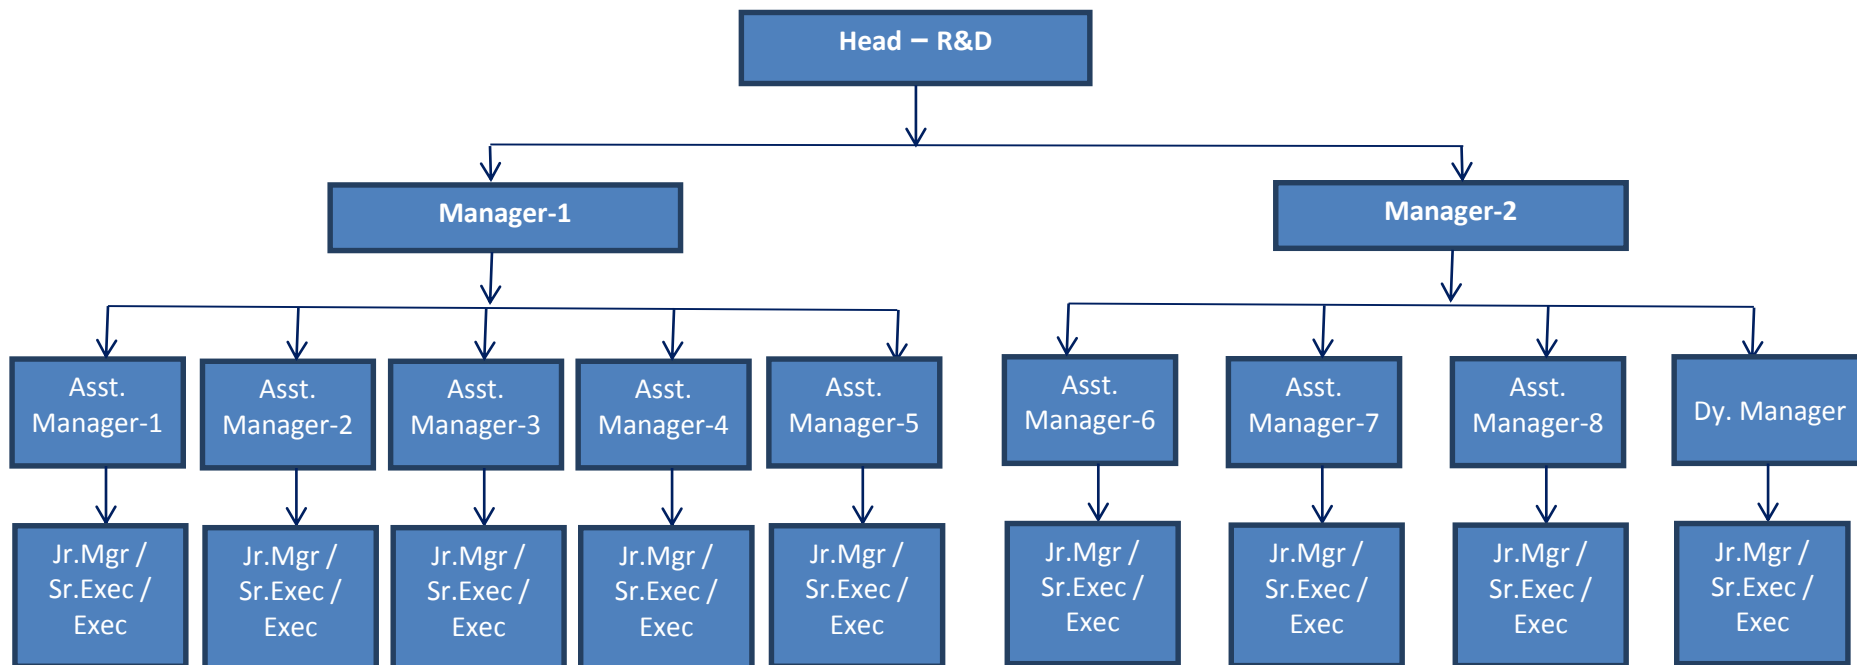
Head – R&D

Manager-1

Manager-2

Asst. Manager-1

Asst. Manager-2

Asst. Manager-3

Asst. Manager-4

Asst. Manager-5

Asst. Manager-6

Asst. Manager-7

Asst. Manager-8

Dy. Manager

Jr.Mgr / Sr.Exec / Exec

Jr.Mgr / Sr.Exec / Exec

Jr.Mgr / Sr.Exec / Exec

Jr.Mgr / Sr.Exec / Exec

Jr.Mgr / Sr.Exec / Exec

Jr.Mgr / Sr.Exec / Exec

Jr.Mgr / Sr.Exec / Exec

Jr.Mgr / Sr.Exec / Exec

Jr.Mgr / Sr.Exec / Exec